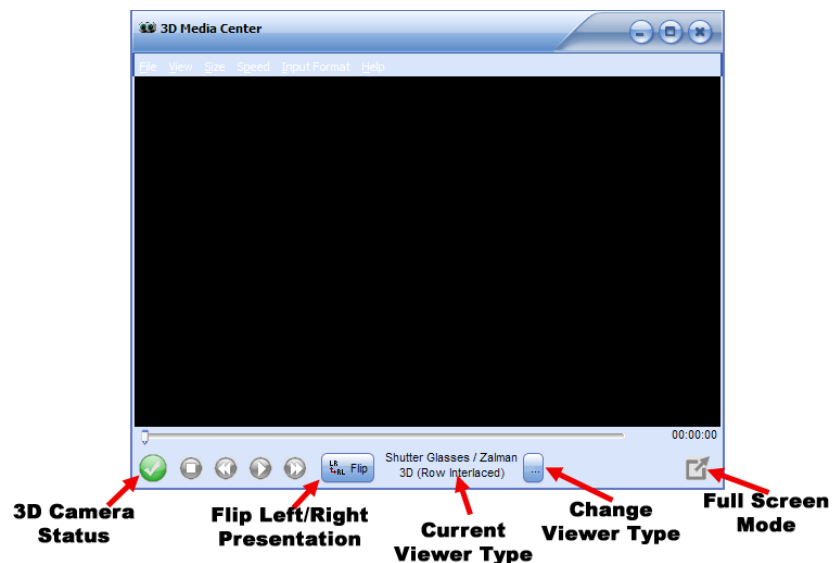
3D Media Center

File View Size Speed Input Format Help

00:00:00

Flip

Shutter Glasses / Zalman 3D (Row Interlaced)

...

3D Camera Status

Flip Left/Right Presentation

Current Viewer Type

Change Viewer Type

Full Screen Mode